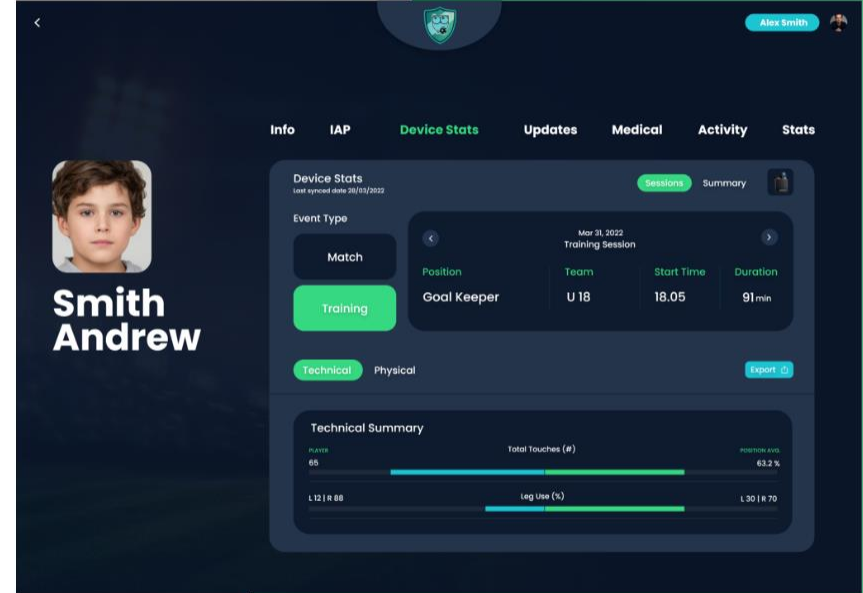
Alex Smith

Info IAP Device Stats Updates Medical Activity Stats

Smith Andrew

Device Stats
Last synced date 28/03/2022

Sessions Summary

Event Type

Match

Training

Mar 31, 2022
Training Session

| Position | Team | Start Time | Duration |
|---|---|---|---|
| Goal Keeper | U 18 | 18.05 | 91min |

Technical Physical

Export

Technical Summary

PLAYER
65

Total Touches (#)

POSITION AVG.
63.2 %

L 12 | R 88

Leg Use (%)

L 30 | R 70